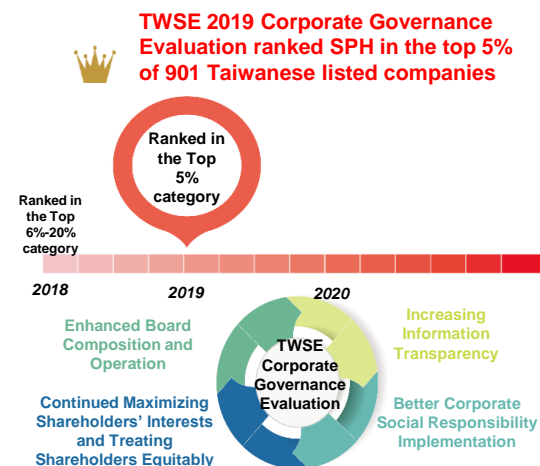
TWSE 2019 Corporate Governance Evaluation ranked SPH in the top 5% of 901 Taiwanese listed companies

Ranked in the Top 5% category

Ranked in the Top 6%-20% category

2018

2019

2020

Enhanced Board Composition and Operation

Increasing Information Transparency

TWSE Corporate Governance Evaluation

Continued Maximizing Shareholders' Interests and Treating Shareholders Equitably

Better Corporate Social Responsibility Implementation